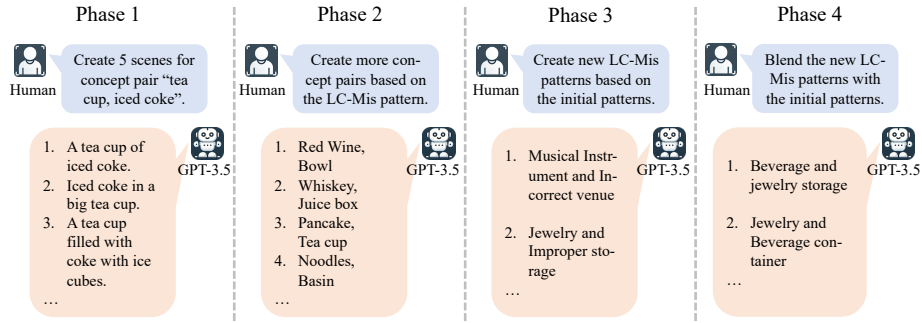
Phase 1

Human

Create 5 scenes for concept pair "tea cup, iced coke".

GPT-3.5

1. A tea cup of iced coke.
2. Iced coke in a big tea cup.
3. A tea cup filled with coke with ice cubes.
...

Phase 2

Human

Create more concept pairs based on the LC-Mis pattern.

GPT-3.5

1. Red Wine, Bowl
2. Whiskey, Juice box
3. Pancake, Tea cup
4. Noodles, Basin
...

Phase 3

Human

Create new LC-Mis patterns based on the initial patterns.

GPT-3.5

1. Musical Instrument and Incorrect venue

2. Jewelry and Improper storage
...

Phase 4

Human

Blend the new LC-Mis patterns with the initial patterns.

GPT-3.5

1. Beverage and jewelry storage

2. Jewelry and Beverage container
...